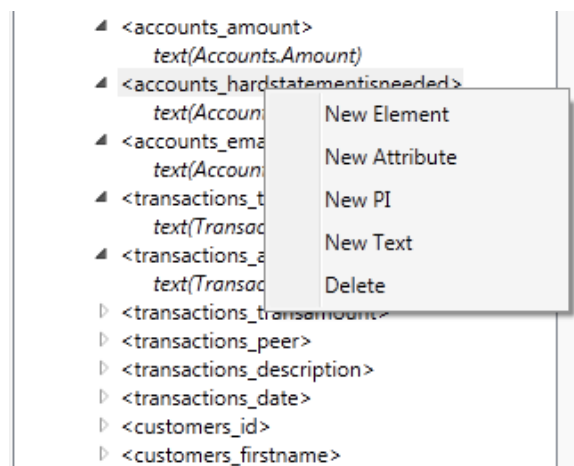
<accounts_amount>
text(Accounts.Amount)
<accounts_hardstatementisneeded>
text(Account
<accounts_ema
text(Account
<transactions_t
text(Transac
<transactions_a
text(Transac
<transactions_transamount>
<transactions_peer>
<transactions_description>
<transactions_date>
<customers_id>
<customers_firstname>

New Element
New Attribute
New PI
New Text
Delete